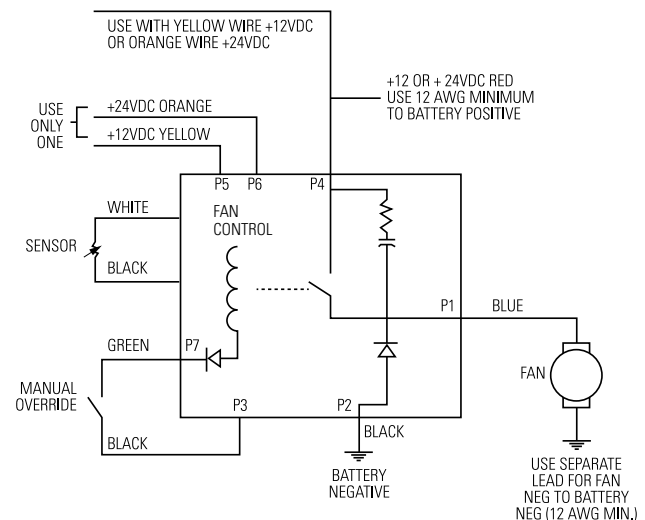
USE WITH YELLOW WIRE +12VDC OR ORANGE WIRE +24VDC

+12 OR + 24VDC RED USE 12 AWG MINIMUM TO BATTERY POSITIVE

USE ONLY ONE

+24VDC ORANGE

+12VDC YELLOW

P5 P6 P4

WHITE

FAN CONTROL

SENSOR

BLACK

P1 BLUE

GREEN P7

FAN

MANUAL OVERRIDE

P3 P2

BLACK

BLACK

BATTERY NEGATIVE

USE SEPARATE LEAD FOR FAN NEG TO BATTERY NEG (12 AWG MIN.)